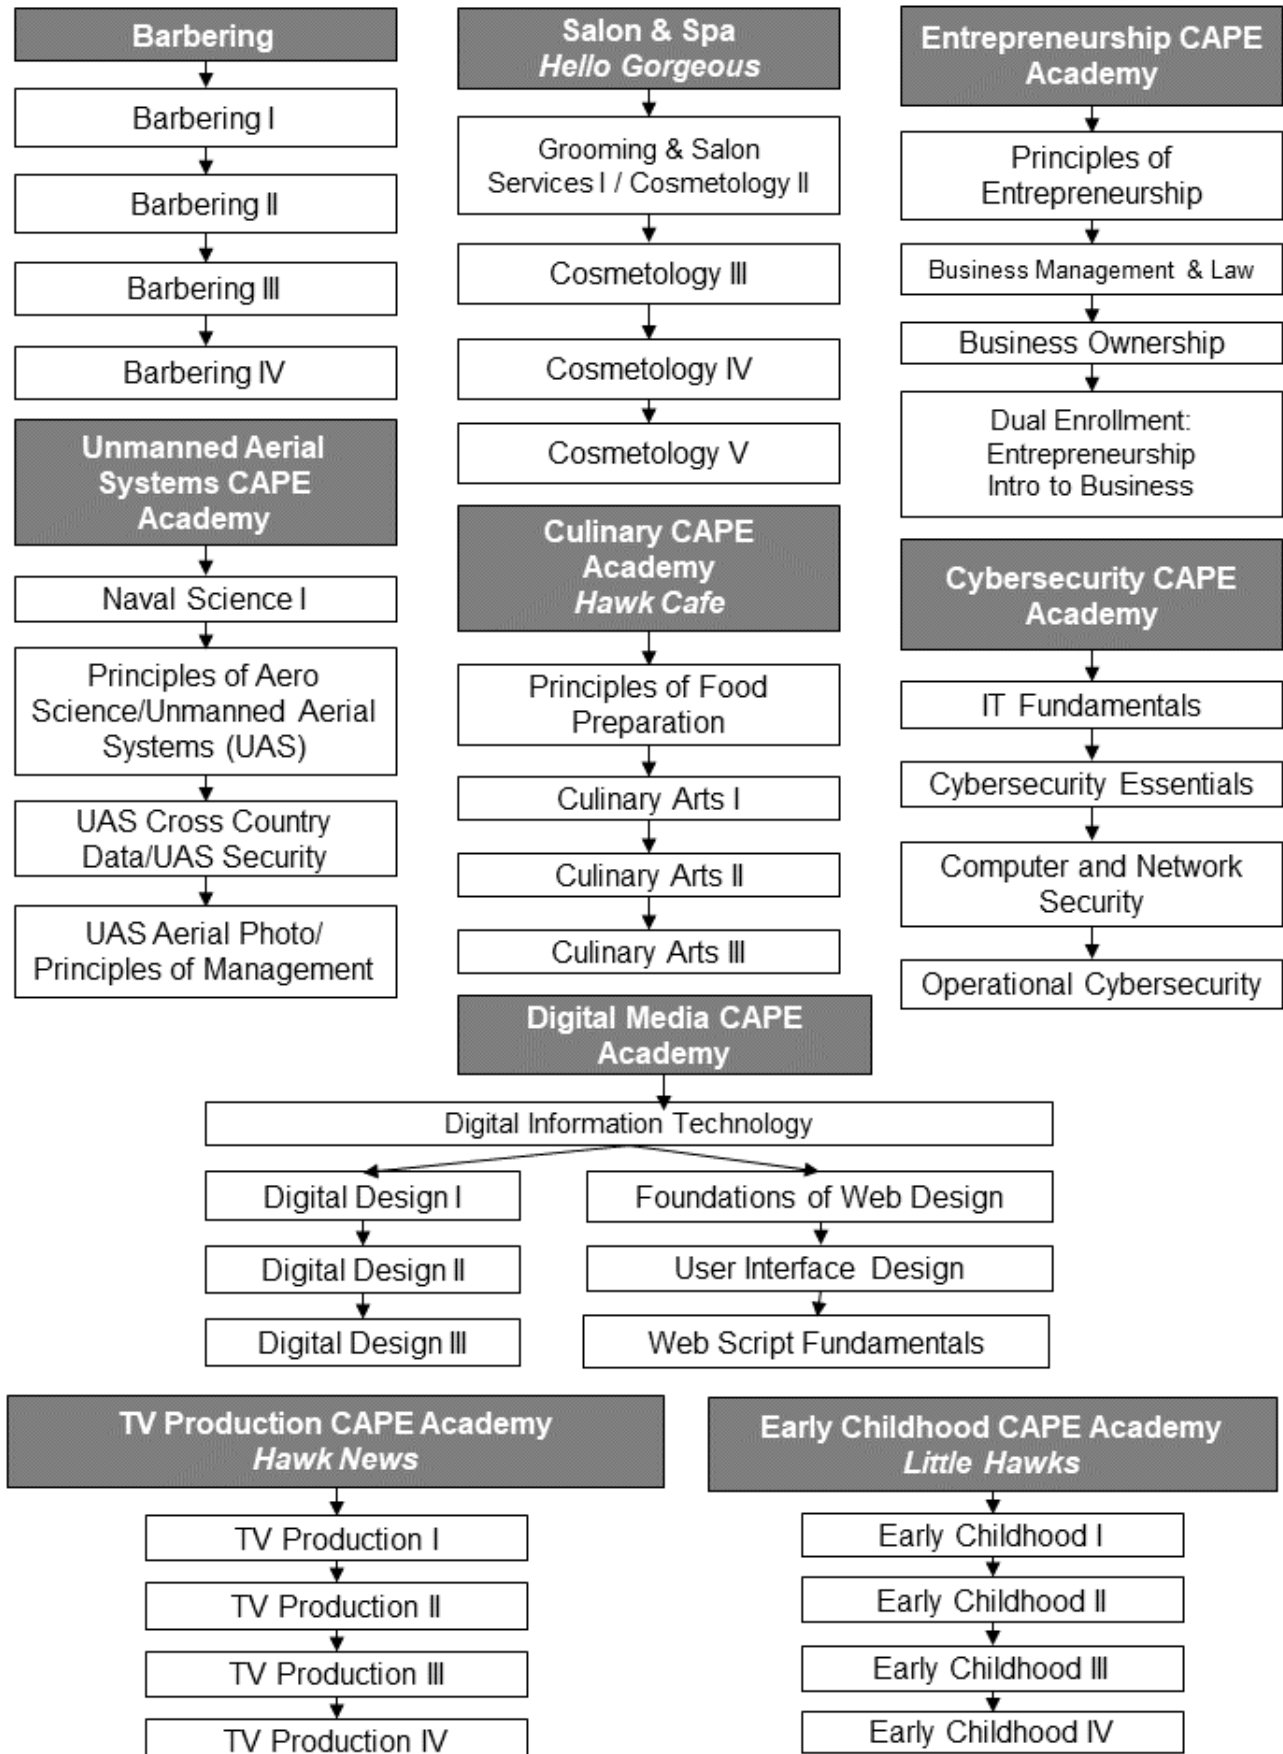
Barbering

Barbering I

Barbering II

Barbering III

Barbering IV

Unmanned Aerial Systems CAPE Academy

Naval Science I

Principles of Aero Science/Unmanned Aerial Systems (UAS)

UAS Cross Country Data/UAS Security

UAS Aerial Photo/ Principles of Management

Salon & Spa
*Hello Gorgeous*

Grooming & Salon Services I / Cosmetology II

Cosmetology III

Cosmetology IV

Cosmetology V

Culinary CAPE Academy
*Hawk Cafe*

Principles of Food Preparation

Culinary Arts I

Culinary Arts II

Culinary Arts III

Entrepreneurship CAPE Academy

Principles of Entrepreneurship

Business Management & Law

Business Ownership

Dual Enrollment: Entrepreneurship Intro to Business

Cybersecurity CAPE Academy

IT Fundamentals

Cybersecurity Essentials

Computer and Network Security

Operational Cybersecurity

Digital Media CAPE Academy

Digital Information Technology

Digital Design I

Digital Design II

Digital Design III

Foundations of Web Design

User Interface Design

Web Script Fundamentals

TV Production CAPE Academy
*Hawk News*

TV Production I

TV Production II

TV Production III

TV Production IV

Early Childhood CAPE Academy
*Little Hawks*

Early Childhood I

Early Childhood II

Early Childhood III

Early Childhood IV